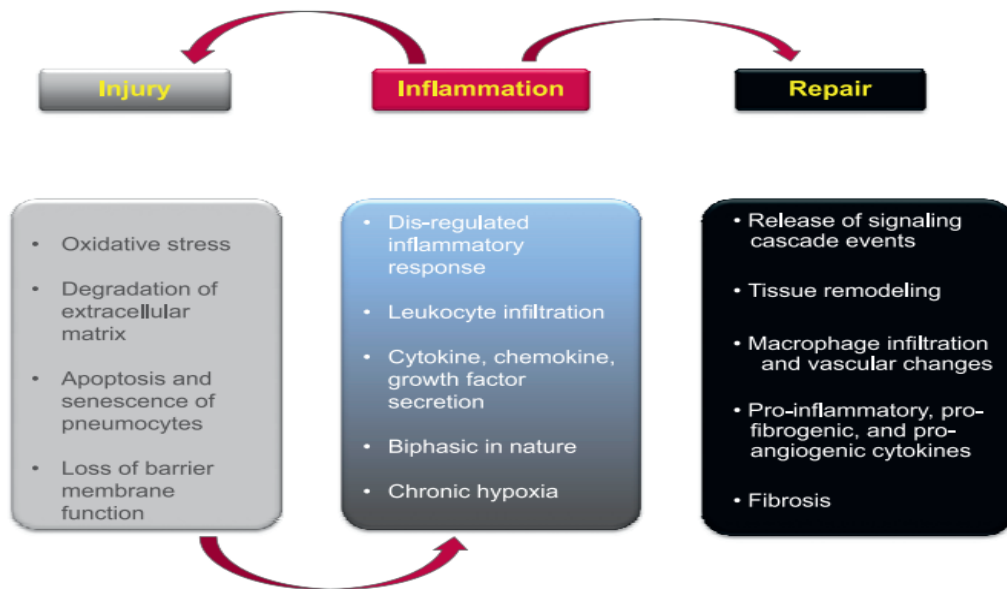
Injury

Inflammation

Repair

• Oxidative stress
• Degradation of extracellular matrix
• Apoptosis and senescence of pneumocytes
• Loss of barrier membrane function

• Dis-regulated inflammatory response
• Leukocyte infiltration
• Cytokine, chemokine, growth factor secretion
• Biphasic in nature
• Chronic hypoxia

• Release of signaling cascade events
• Tissue remodeling
• Macrophage infiltration and vascular changes
• Pro-inflammatory, pro-fibrogenic, and pro-angiogenic cytokines
• Fibrosis